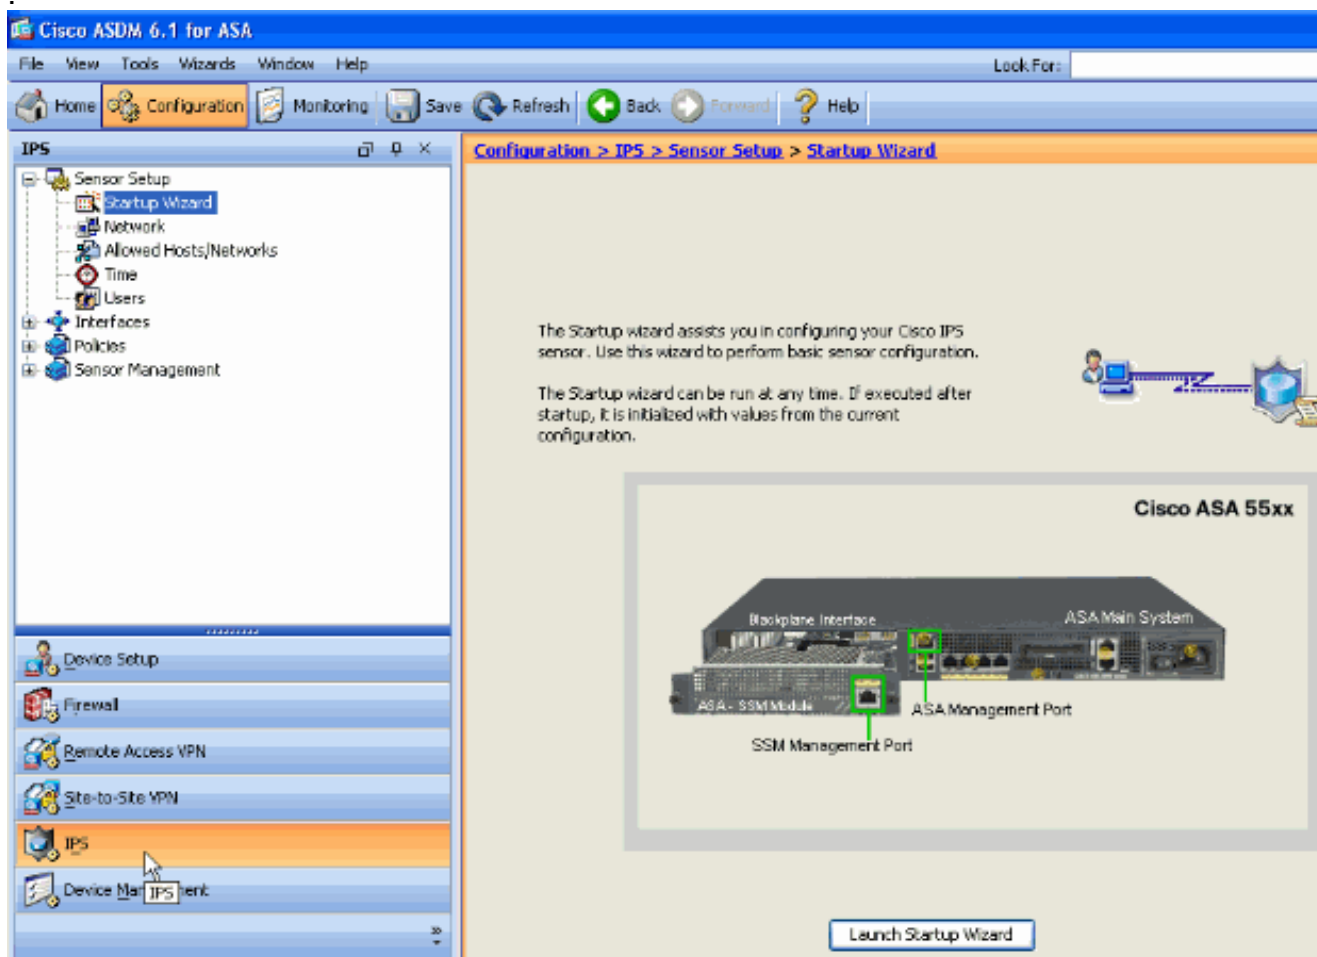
Cisco ASDM 6.1 for ASA

File View Tools Wizards Window Help

Look For:

Home Configuration Monitoring Save Refresh Back Forward Help

IPS

Sensor Setup
Startup Wizard
Network
Allowed Hosts/Networks
Time
Users
Interfaces
Policies
Sensor Management

Device Setup
Firewall
Remote Access VPN
Site-to-Site VPN
IPS
Device Man IPS ent

Configuration > IPS > Sensor Setup > Startup Wizard

The Startup wizard assists you in configuring your Cisco IPS sensor. Use this wizard to perform basic sensor configuration.

The Startup wizard can be run at any time. If executed after startup, it is initialized with values from the current configuration.

Cisco ASA 55xx

Backplane Interface

ASA Main System

ASA - SSM Module

ASA Management Port

SSM Management Port

Launch Startup Wizard